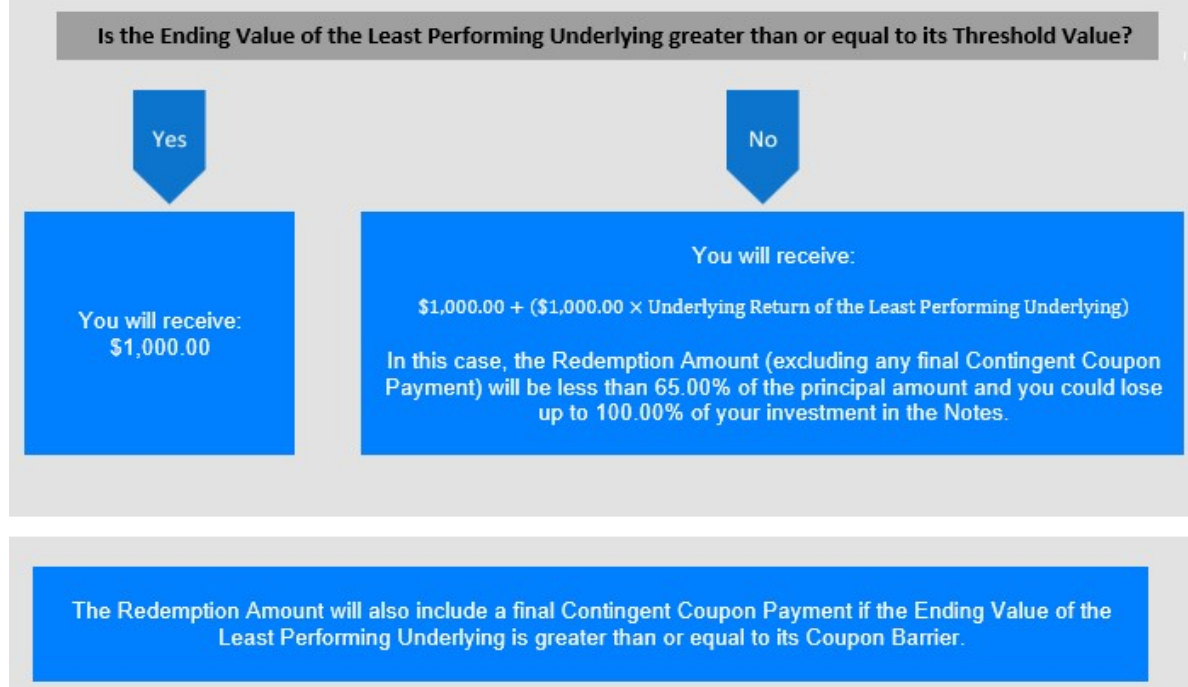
Is the Ending Value of the Least Performing Underlying greater than or equal to its Threshold Value?

Yes

No

You will receive:
$1,000.00

You will receive:

$1,000.00 + ($1,000.00 × Underlying Return of the Least Performing Underlying)

In this case, the Redemption Amount (excluding any final Contingent Coupon Payment) will be less than 65.00% of the principal amount and you could lose up to 100.00% of your investment in the Notes.

The Redemption Amount will also include a final Contingent Coupon Payment if the Ending Value of the Least Performing Underlying is greater than or equal to its Coupon Barrier.